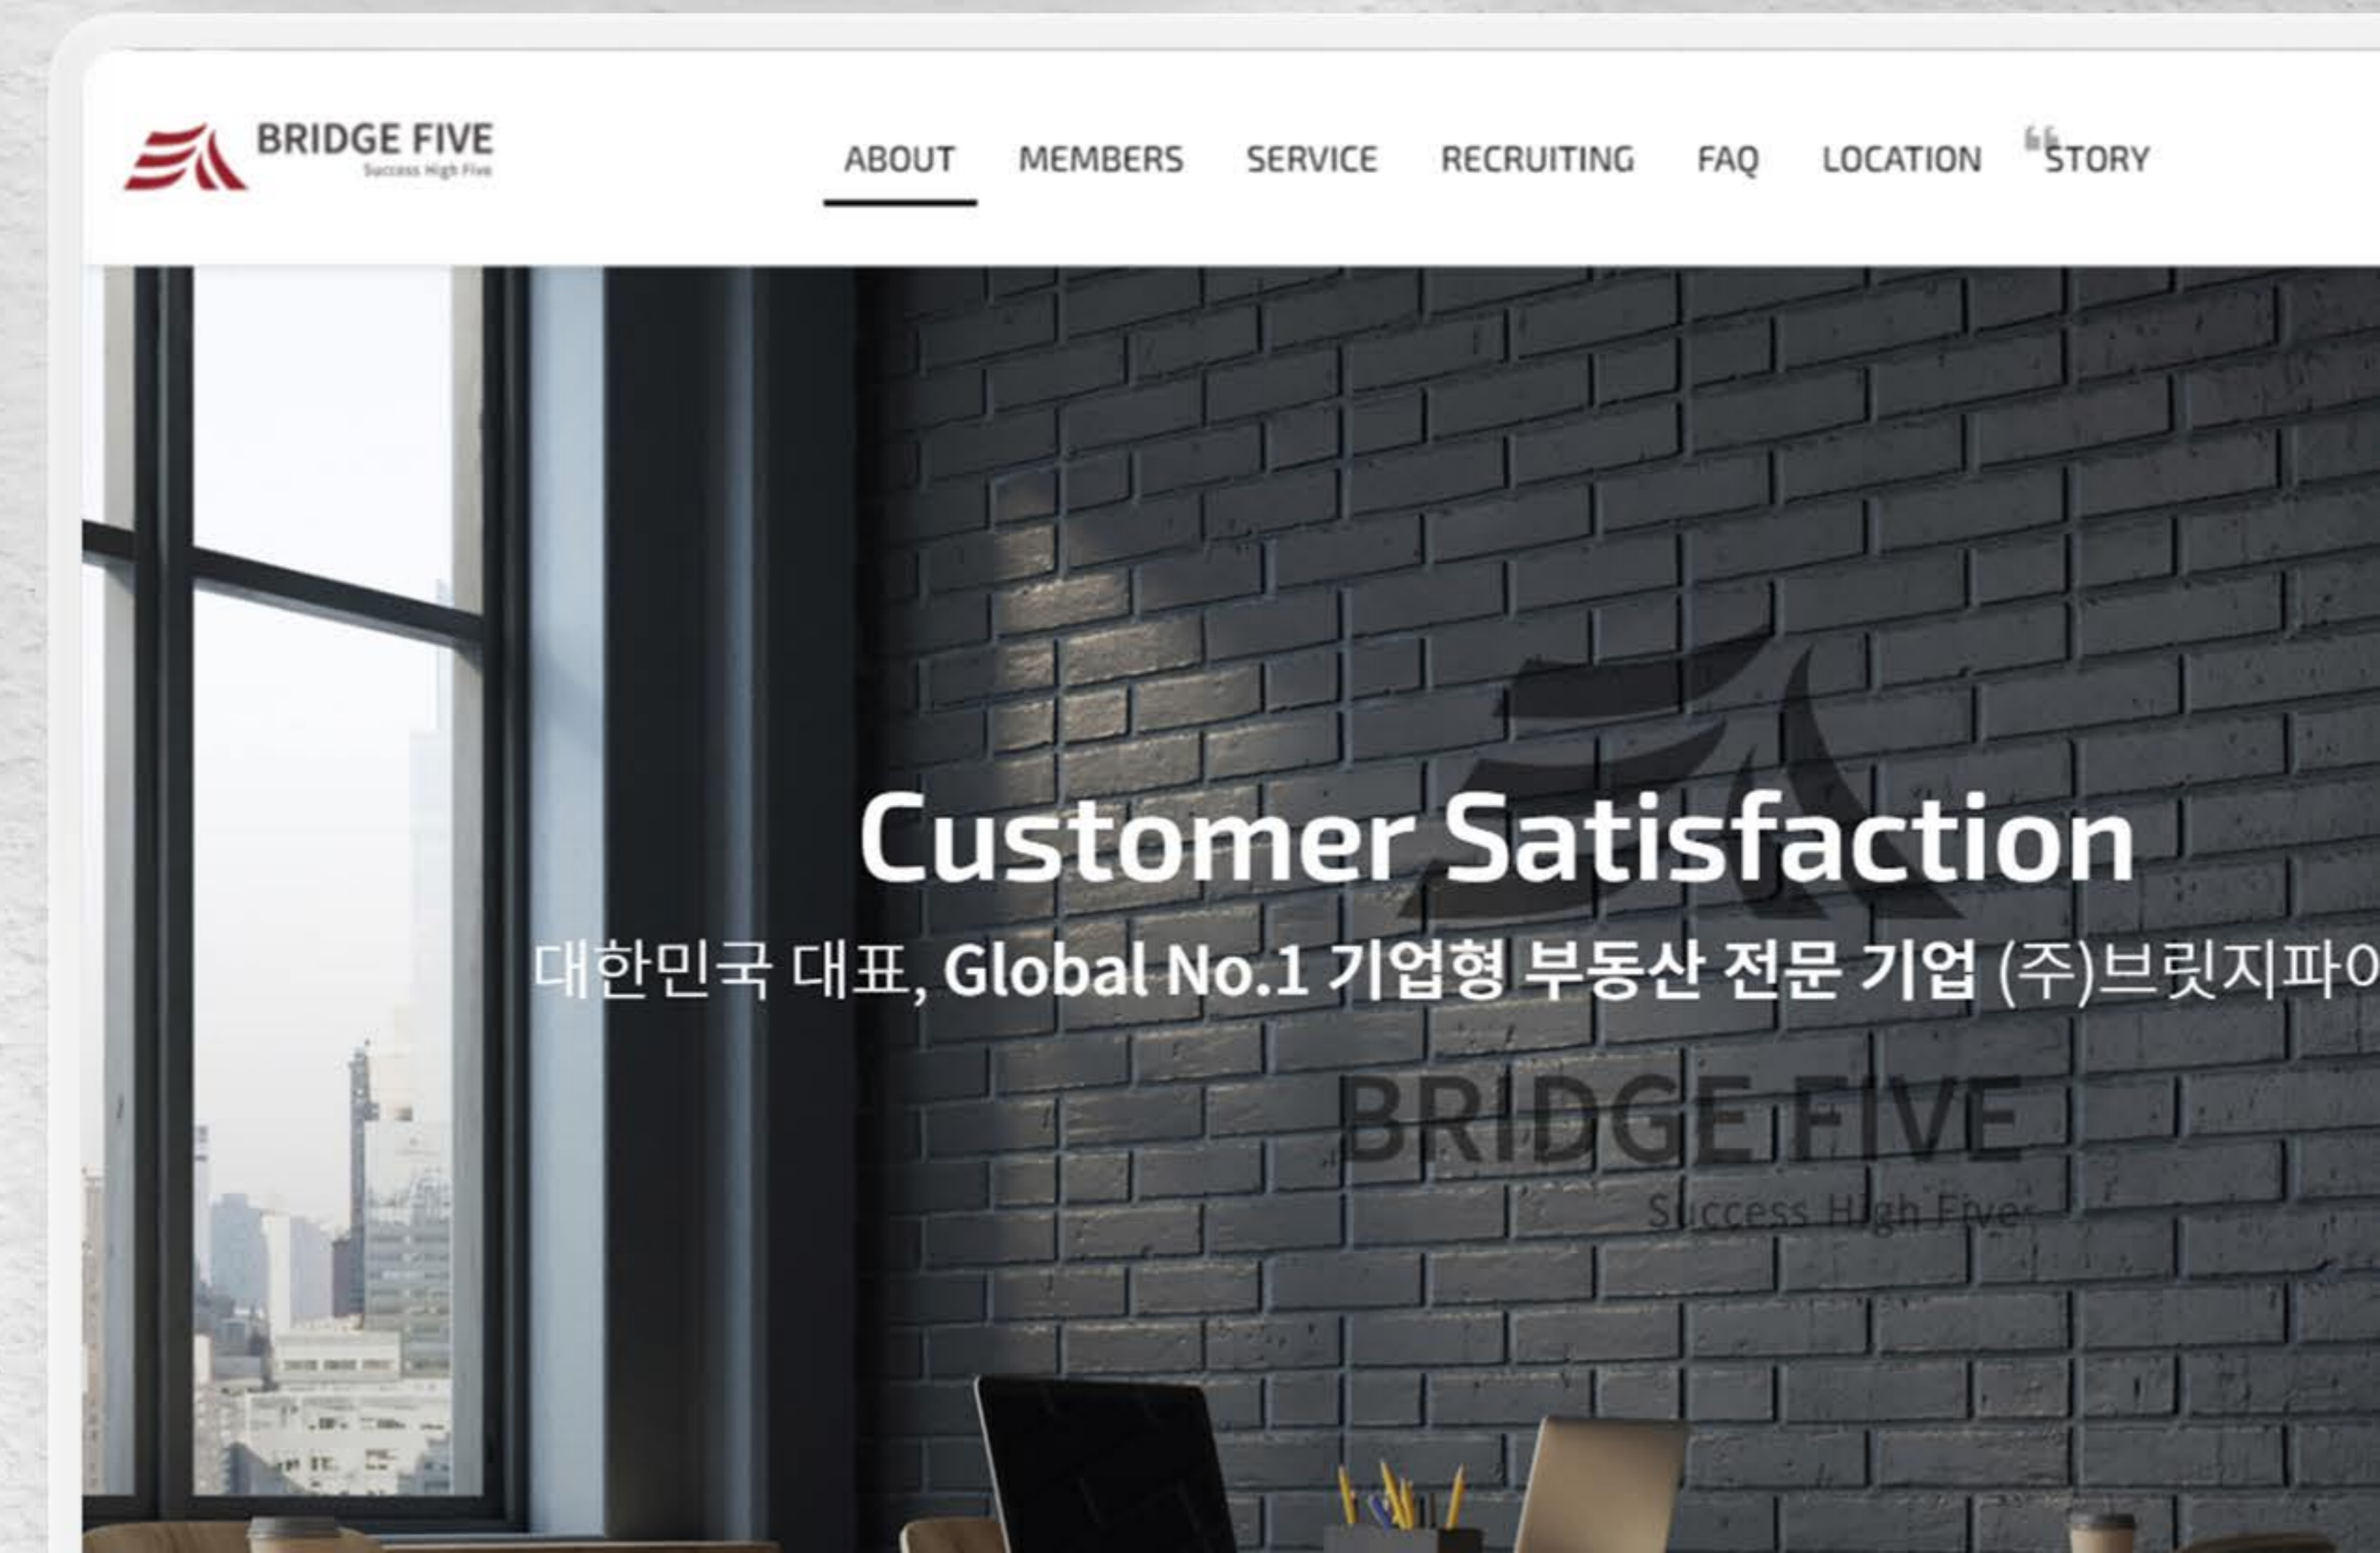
BRIDGE FIVE
Success High Five

ABOUT MEMBERS SERVICE RECRUITING FAQ LOCATION “STORY

Customer Satisfaction

대한민국 대표, Global No.1 기업형 부동산 전문 기업 (주)브릿지파이

BRIDGE FIVE
Success High Five